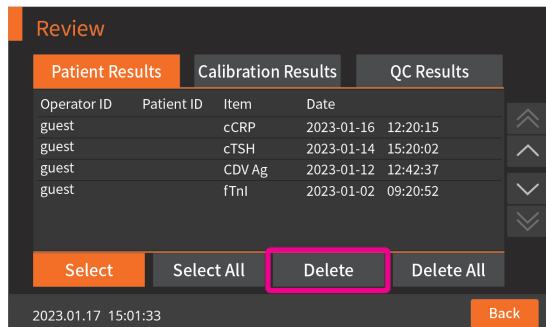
Review

Patient Results | Calibration Results | QC Results

| Operator ID | Patient ID | Item | Date |
|---|---|---|---|
| guest | | cCRP | 2023-01-16 12:20:15 |
| guest | | cTSH | 2023-01-14 15:20:02 |
| guest | | CDV Ag | 2023-01-12 12:42:37 |
| guest | | fTnI | 2023-01-02 09:20:52 |

Select | Select All | Delete | Delete All

2023.01.17 15:01:33

Back